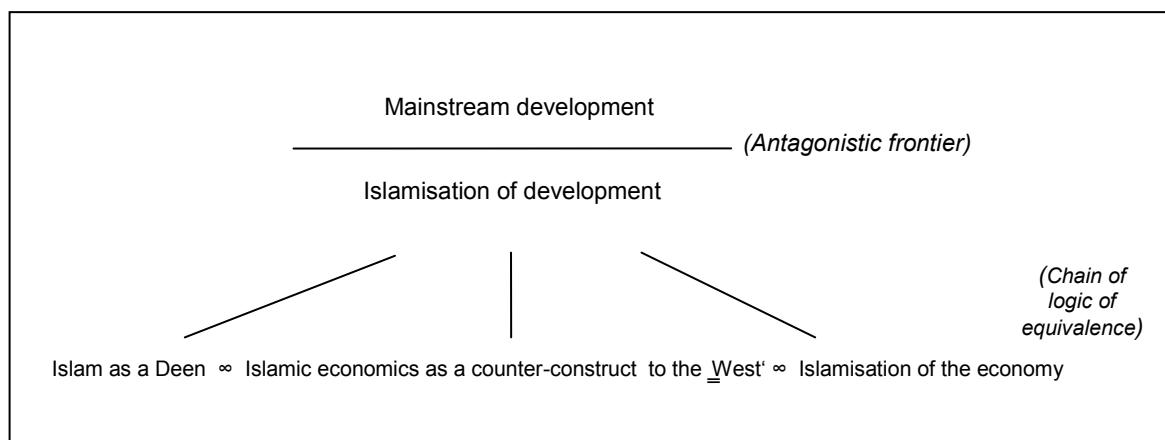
Mainstream development

(Antagonistic frontier)

Islamisation of development

(Chain of logic of equivalence)

Islam as a Deen ∞ Islamic economics as a counter-construct to the ‗West' ∞ Islamisation of the economy